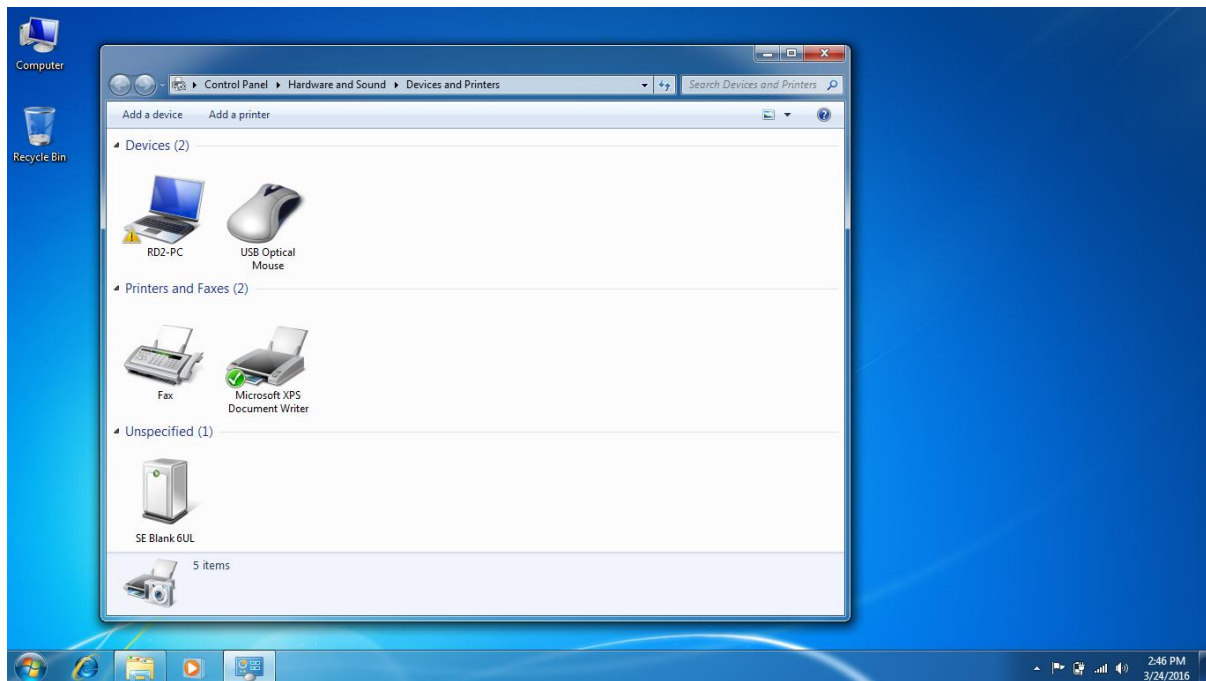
Computer

Recycle Bin

▸ Control Panel ▸ Hardware and Sound ▸ Devices and Printers

Search Devices and Printers

Add a device   Add a printer

Devices (2)

RD2-PC

USB Optical Mouse

Printers and Faxes (2)

Fax

Microsoft XPS Document Writer

Unspecified (1)

SE Blank 6UL

5 items

2:46 PM
3/24/2016